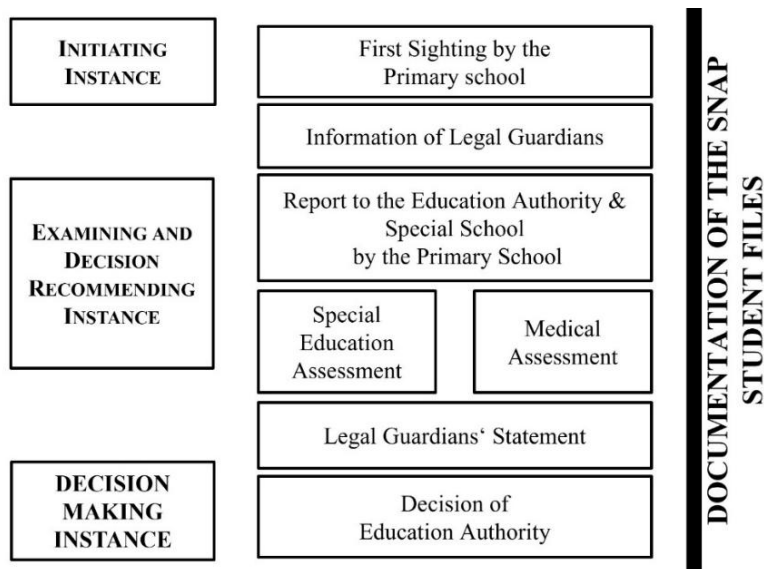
INITIATING INSTANCE

EXAMINING AND DECISION RECOMMENDING INSTANCE

DECISION MAKING INSTANCE

First Sighting by the Primary school

Information of Legal Guardians

Report to the Education Authority & Special School by the Primary School

Special Education Assessment

Medical Assessment

Legal Guardians‘ Statement

Decision of Education Authority

DOCUMENTATION OF THE SNAP STUDENT FILES